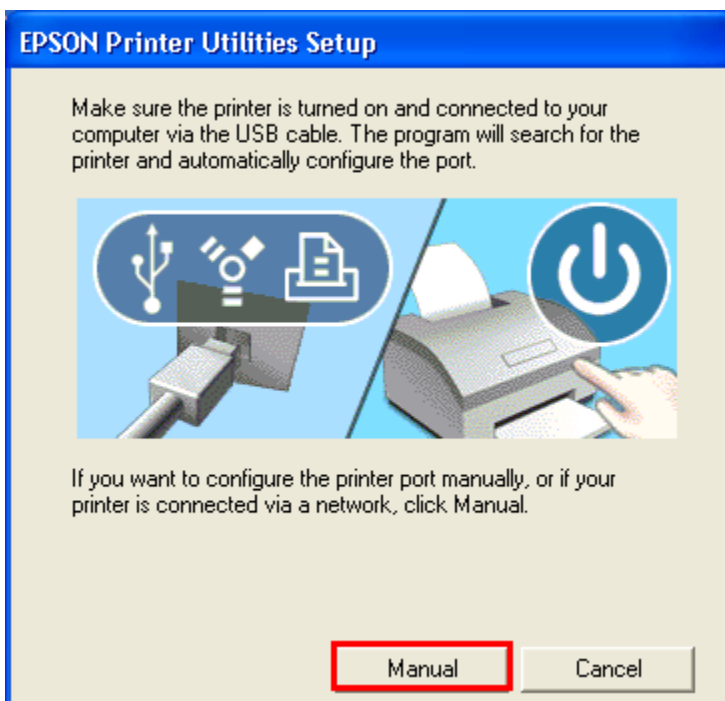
EPSON Printer Utilities Setup

Make sure the printer is turned on and connected to your computer via the USB cable. The program will search for the printer and automatically configure the port.

If you want to configure the printer port manually, or if your printer is connected via a network, click Manual.

Manual

Cancel